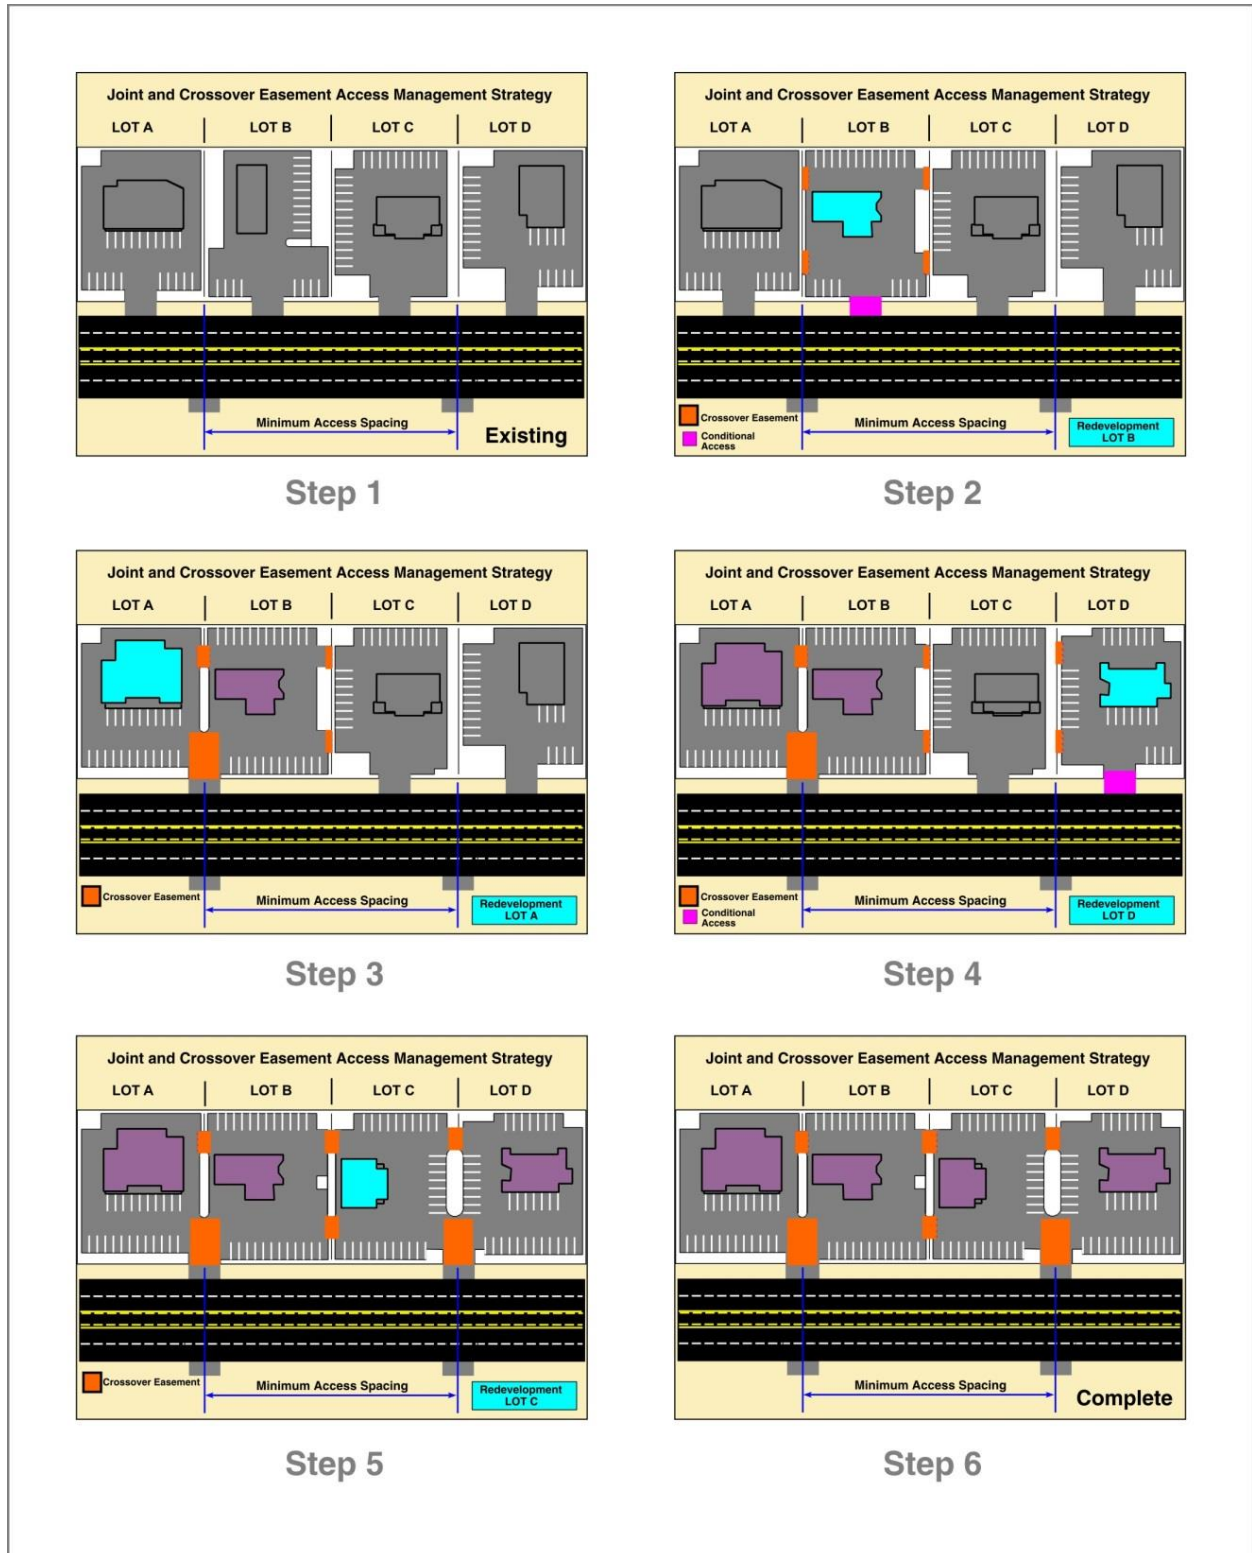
Joint and Crossover Easement Access Management Strategy

LOT A | LOT B | LOT C | LOT D

Minimum Access Spacing

Existing

Step 1

Joint and Crossover Easement Access Management Strategy

LOT A | LOT B | LOT C | LOT D

Crossover Easement

Conditional Access

Minimum Access Spacing

Redevelopment LOT B

Step 2

Joint and Crossover Easement Access Management Strategy

LOT A | LOT B | LOT C | LOT D

Crossover Easement

Minimum Access Spacing

Redevelopment LOT A

Step 3

Joint and Crossover Easement Access Management Strategy

LOT A | LOT B | LOT C | LOT D

Crossover Easement

Conditional Access

Minimum Access Spacing

Redevelopment LOT D

Step 4

Joint and Crossover Easement Access Management Strategy

LOT A | LOT B | LOT C | LOT D

Crossover Easement

Minimum Access Spacing

Redevelopment LOT C

Step 5

Joint and Crossover Easement Access Management Strategy

LOT A | LOT B | LOT C | LOT D

Minimum Access Spacing

Complete

Step 6